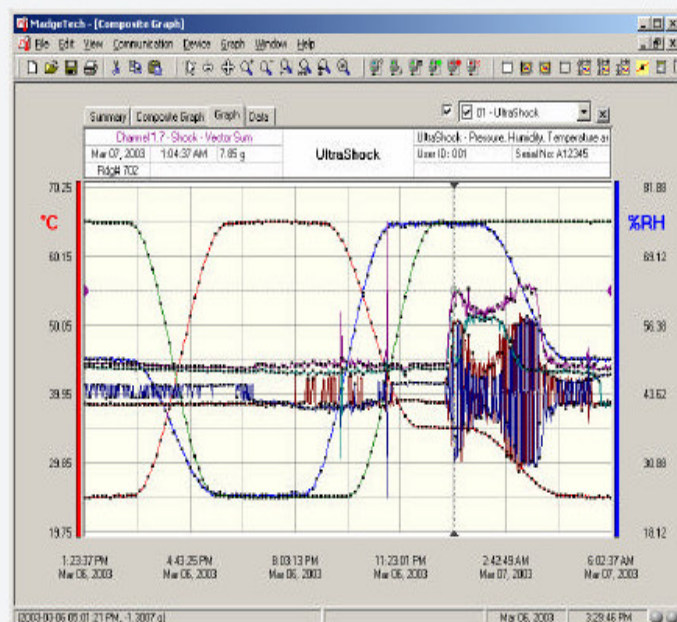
MadgeTech - [Composite Graph]

File Edit View Communication Device Graph Window Help

Summary | Composite Graph | Graph | Data

01 - UltraShock

| Channel 1 ? - Shock - Vector Sum | | | UltraShock | UltraShock - Pressure, Humidity, Temperature a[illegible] | |
|---|---|---|---|---|---|
| Mar 07, 2003 | 1:04:37 AM | 7.85 g | | User ID: 0.01 | Serial No: A12345 |
| Rdg# 702 | | | | | |

°C

%RH

70.25
60.15
50.05
39.95
29.85
19.75

81.88
69.12
56.38
43.62
30.88
18.12

1:23:37 PM Mar 06, 2003
4:43:25 PM Mar 06, 2003
8:03:13 PM Mar 06, 2003
11:23:01 PM Mar 06, 2003
2:42:49 AM Mar 07, 2003
6:02:37 AM Mar 07, 2003

[2003-03-06 05:01:21 PM, -1.3807 g]

Mar 06, 2003

3:29:46 PM